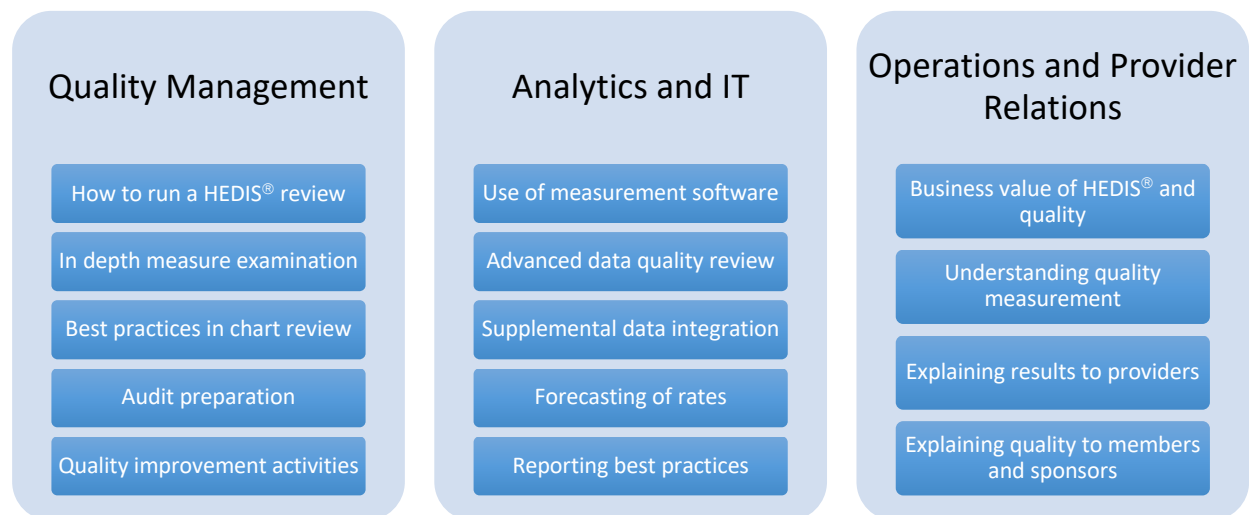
Quality Management

How to run a HEDIS® review

In depth measure examination

Best practices in chart review

Audit preparation

Quality improvement activities

Analytics and IT

Use of measurement software

Advanced data quality review

Supplemental data integration

Forecasting of rates

Reporting best practices

Operations and Provider Relations

Business value of HEDIS® and quality

Understanding quality measurement

Explaining results to providers

Explaining quality to members and sponsors